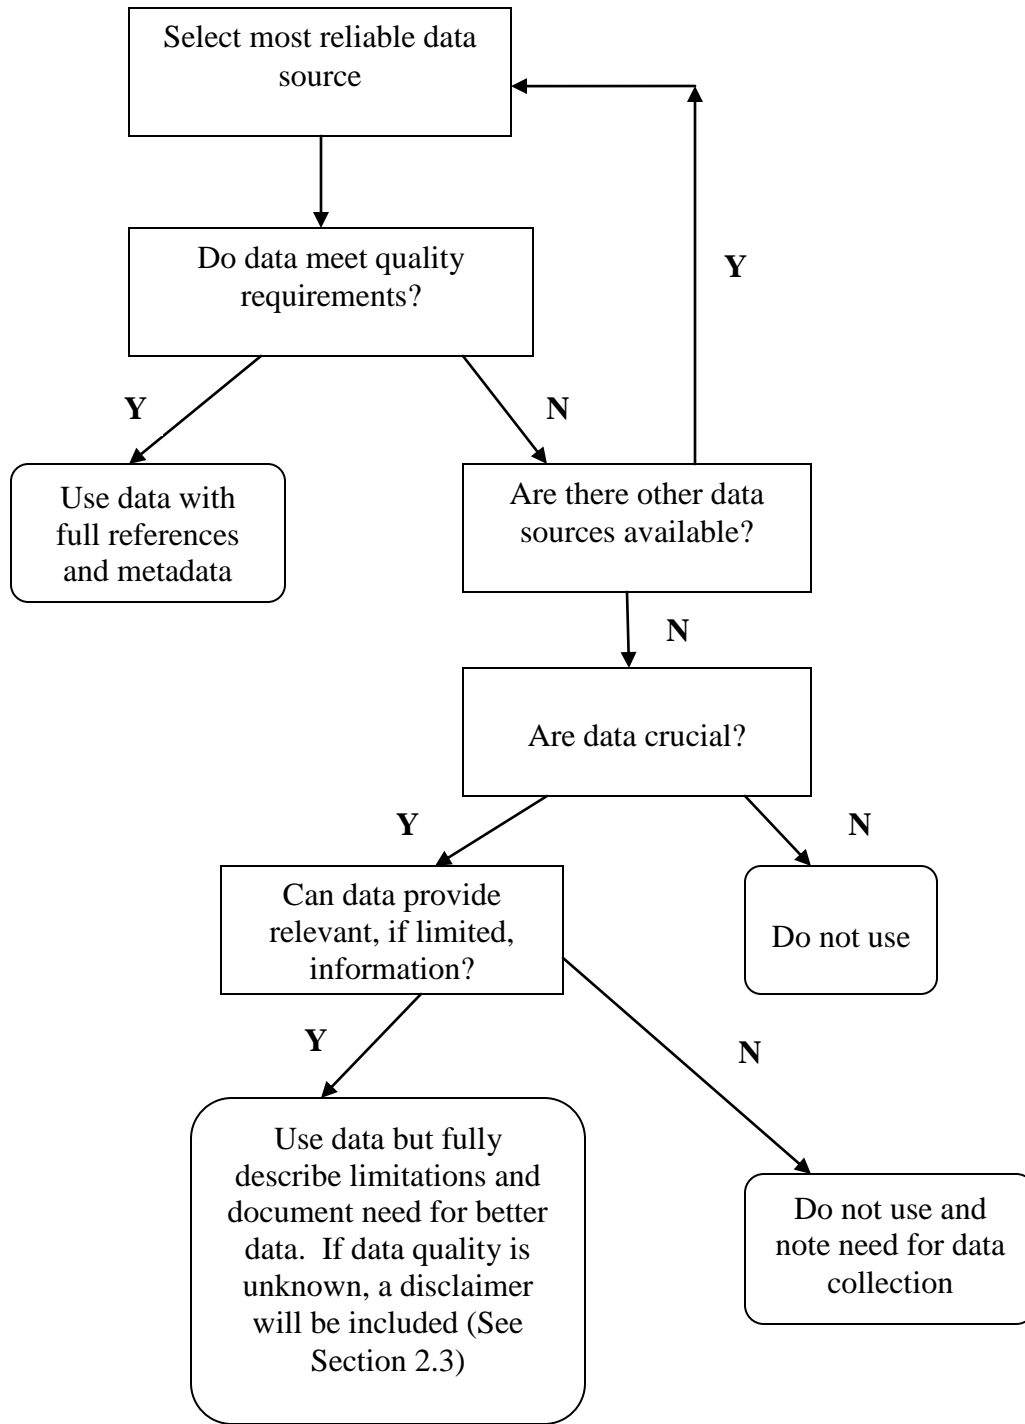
Select most reliable data source

Do data meet quality requirements?

Y

Use data with full references and metadata

N

Are there other data sources available?

Y

N

Are data crucial?

Y

N

Can data provide relevant, if limited, information?

Do not use

Y

N

Use data but fully describe limitations and document need for better data. If data quality is unknown, a disclaimer will be included (See Section 2.3)

Do not use and note need for data collection